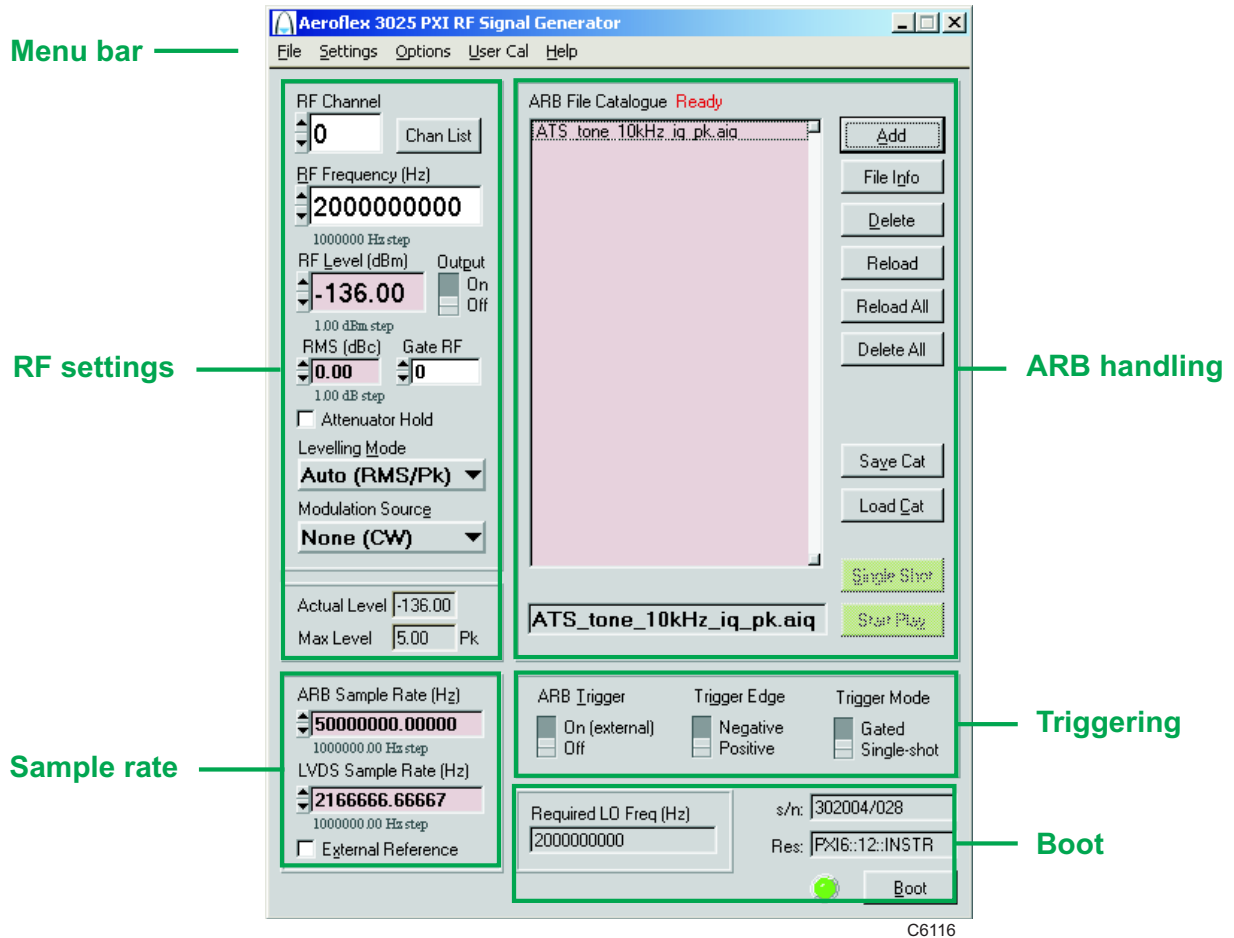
Menu bar

Aeroflex 3025 PXI RF Signal Generator

File Settings Options User Cal Help

RF settings

RF Channel
0
Chan List
RF Frequency (Hz)
2000000000
1000000 Hz step
RF Level (dBm)
Output
On
Off
-136.00
1.00 dBm step
RMS (dBc)
Gate RF
0.00
0
1.00 dB step
Attenuator Hold
Levelling Mode
Auto (RMS/Pk)
Modulation Source
None (CW)
Actual Level -136.00
Max Level 5.00 Pk

ARB File Catalogue Ready
ATS_tone_10kHz_iq_pk.aiq
Add
File Info
Delete
Reload
Reload All
Delete All
Save Cat
Load Cat
Single Shot
Start Play
ATS_tone_10kHz_iq_pk.aiq

ARB handling

Sample rate

ARB Sample Rate (Hz)
50000000.00000
1000000.00 Hz step
LVDS Sample Rate (Hz)
2166666.66667
1000000.00 Hz step
External Reference

ARB Trigger
On (external)
Off
Trigger Edge
Negative
Positive
Trigger Mode
Gated
Single-shot

Triggering

Required LO Freq (Hz)
2000000000
s/n: 302004/028
Res: PXI6::12::INSTR
Boot

Boot

C6116